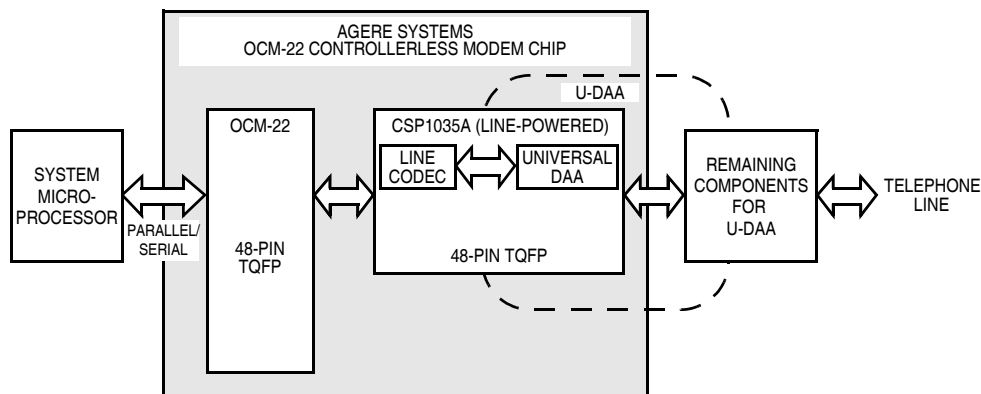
AGERE SYSTEMS
OCM-22 CONTROLLERLESS MODEM CHIP

U-DAA

SYSTEM MICRO-PROCESSOR

PARALLEL/ SERIAL

OCM-22

48-PIN TQFP

CSP1035A (LINE-POWERED)

LINE CODEC

UNIVERSAL DAA

48-PIN TQFP

REMAINING COMPONENTS FOR U-DAA

TELEPHONE LINE